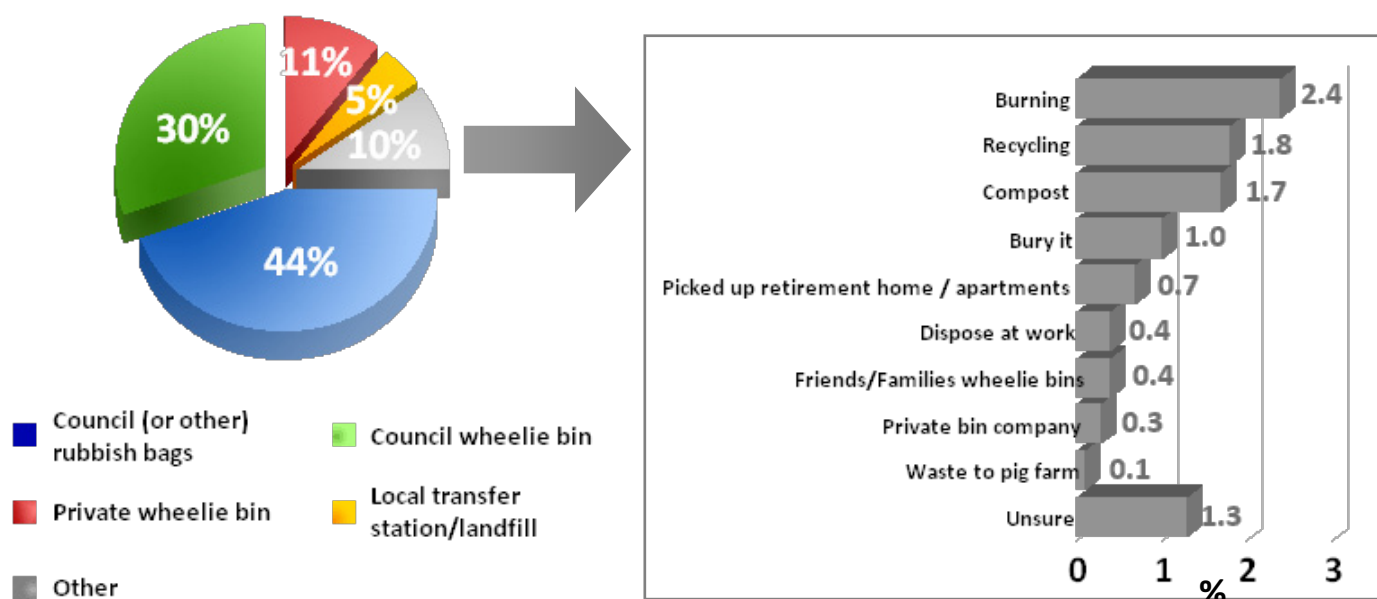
11%
5%
30%
10%
44%

Council (or other) rubbish bags
Council wheelie bin
Private wheelie bin
Local transfer station/landfill
Other

Burning 2.4
Recycling 1.8
Compost 1.7
Bury it 1.0
Picked up retirement home / apartments 0.7
Dispose at work 0.4
Friends/Families wheelie bins 0.4
Private bin company 0.3
Waste to pig farm 0.1
Unsure 1.3

0 1 2 3
%